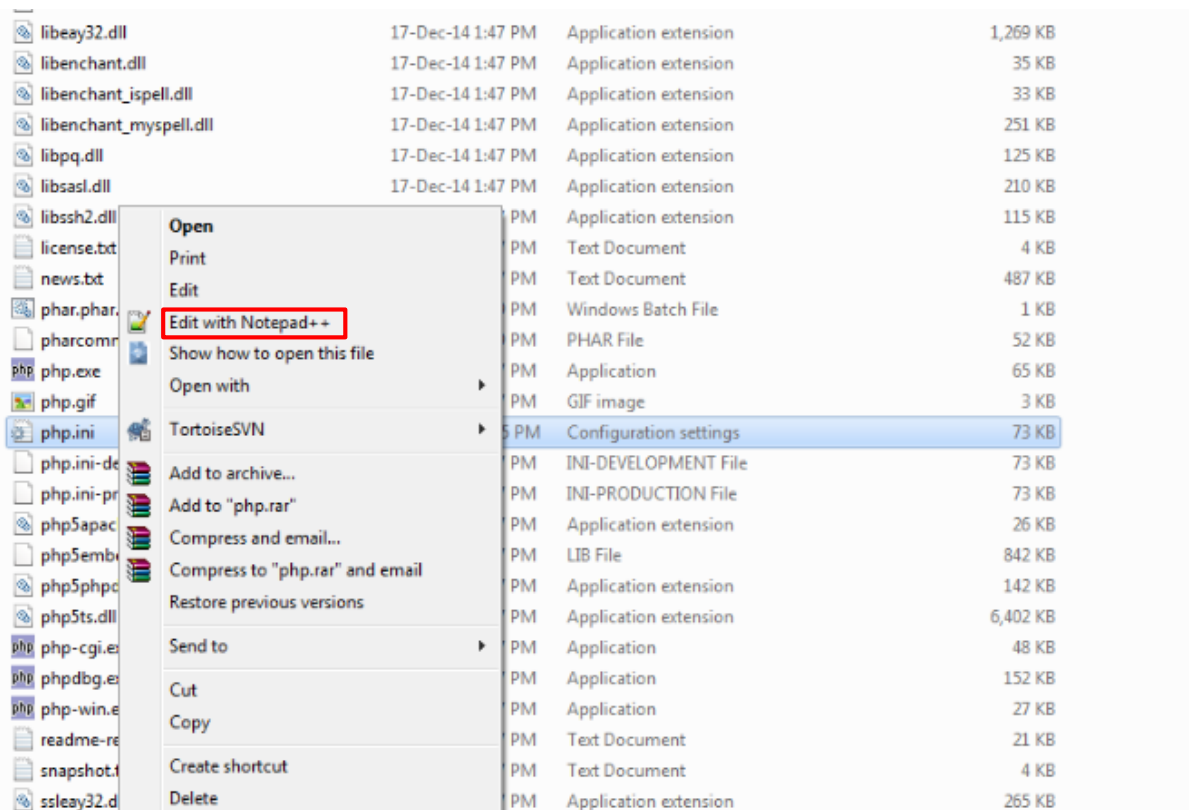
| | | | |
|---|---|---|---|
| libeay32.dll | 17-Dec-14 1:47 PM | Application extension | 1,269 KB |
| libenchant.dll | 17-Dec-14 1:47 PM | Application extension | 35 KB |
| libenchant_ispell.dll | 17-Dec-14 1:47 PM | Application extension | 33 KB |
| libenchant_myspell.dll | 17-Dec-14 1:47 PM | Application extension | 251 KB |
| libpq.dll | 17-Dec-14 1:47 PM | Application extension | 125 KB |
| libsasl.dll | 17-Dec-14 1:47 PM | Application extension | 210 KB |
| libssh2.dll | PM | Application extension | 115 KB |
| license.txt | PM | Text Document | 4 KB |
| news.txt | PM | Text Document | 487 KB |
| phar.phar. | PM | Windows Batch File | 1 KB |
| pharcomn | PM | PHAR File | 52 KB |
| php.exe | PM | Application | 65 KB |
| php.gif | PM | GIF image | 3 KB |
| php.ini | 5 PM | Configuration settings | 73 KB |
| php.ini-de | PM | INI-DEVELOPMENT File | 73 KB |
| php.ini-pr | PM | INI-PRODUCTION File | 73 KB |
| php5apac | PM | Application extension | 26 KB |
| php5embe | PM | LIB File | 842 KB |
| php5phpc | PM | Application extension | 142 KB |
| php5ts.dll | PM | Application extension | 6,402 KB |
| php-cgi.ex | PM | Application | 48 KB |
| phpdbg.ex | PM | Application | 152 KB |
| php-win.e | PM | Application | 27 KB |
| readme-re | PM | Text Document | 21 KB |
| snapshot.t | PM | Text Document | 4 KB |
| ssleay32.d | PM | Application extension | 265 KB |

Open
Print
Edit
Edit with Notepad++
Show how to open this file
Open with
TortoiseSVN
Add to archive...
Add to "php.rar"
Compress and email...
Compress to "php.rar" and email
Restore previous versions
Send to
Cut
Copy
Create shortcut
Delete